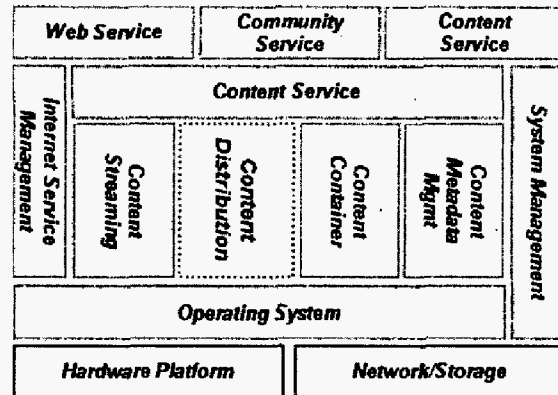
Web Service

Community Service

Content Service

Internet Service Management

Content Service

Content Streaming

Content Distribution

Content Container

Content Metadata Mgmt

System Management

Operating System

Hardware Platform

Network/Storage